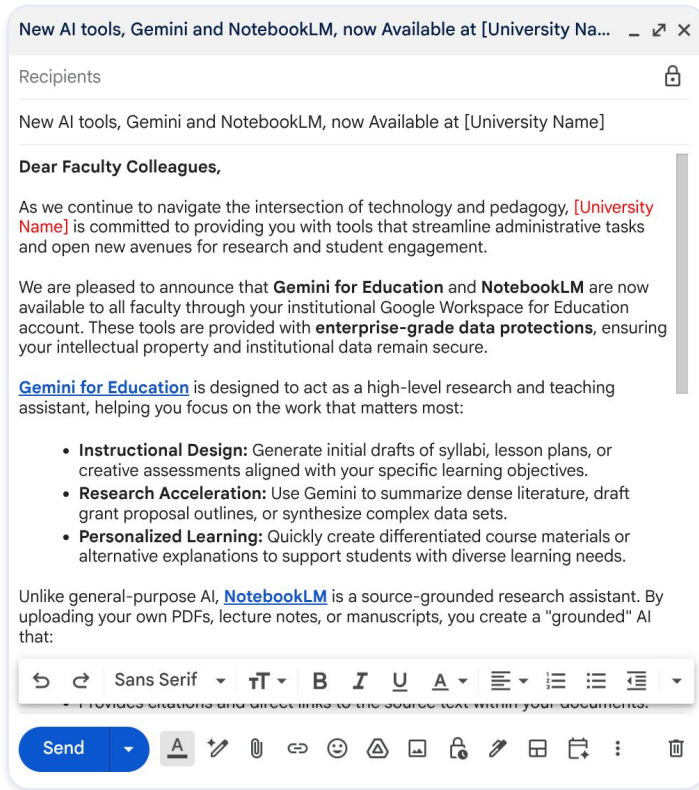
New AI tools, Gemini and NotebookLM, now Available at [University Na...

Recipients

New AI tools, Gemini and NotebookLM, now Available at [University Name]

**Dear Faculty Colleagues,**

As we continue to navigate the intersection of technology and pedagogy, [University Name] is committed to providing you with tools that streamline administrative tasks and open new avenues for research and student engagement.

We are pleased to announce that **Gemini for Education** and **NotebookLM** are now available to all faculty through your institutional Google Workspace for Education account. These tools are provided with **enterprise-grade data protections**, ensuring your intellectual property and institutional data remain secure.

Gemini for Education is designed to act as a high-level research and teaching assistant, helping you focus on the work that matters most:

- **Instructional Design:** Generate initial drafts of syllabi, lesson plans, or creative assessments aligned with your specific learning objectives.
- **Research Acceleration:** Use Gemini to summarize dense literature, draft grant proposal outlines, or synthesize complex data sets.
- **Personalized Learning:** Quickly create differentiated course materials or alternative explanations to support students with diverse learning needs.

Unlike general-purpose AI, NotebookLM is a source-grounded research assistant. By uploading your own PDFs, lecture notes, or manuscripts, you create a "grounded" AI that:

Sans Serif

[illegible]

Send